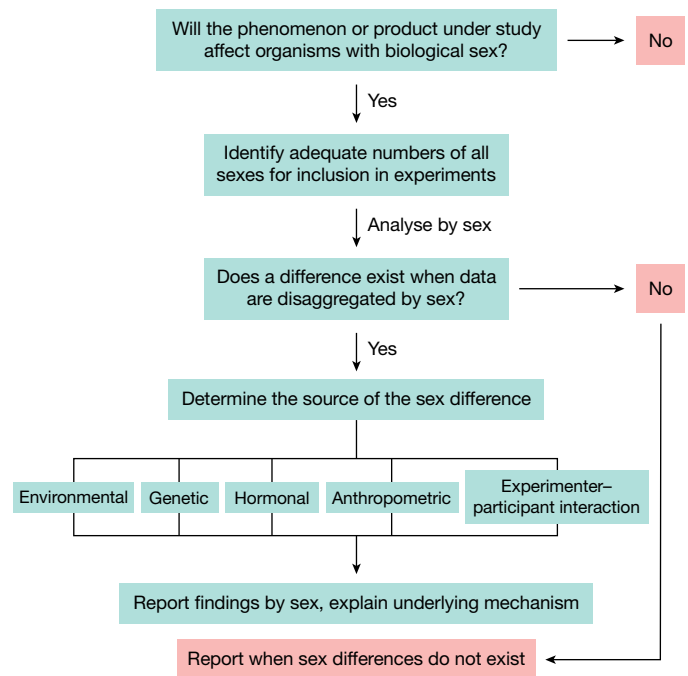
Will the phenomenon or product under study affect organisms with biological sex?

No

Yes

Identify adequate numbers of all sexes for inclusion in experiments

Analyse by sex

Does a difference exist when data are disaggregated by sex?

No

Yes

Determine the source of the sex difference

Environmental

Genetic

Hormonal

Anthropometric

Experimenter–participant interaction

Report findings by sex, explain underlying mechanism

Report when sex differences do not exist